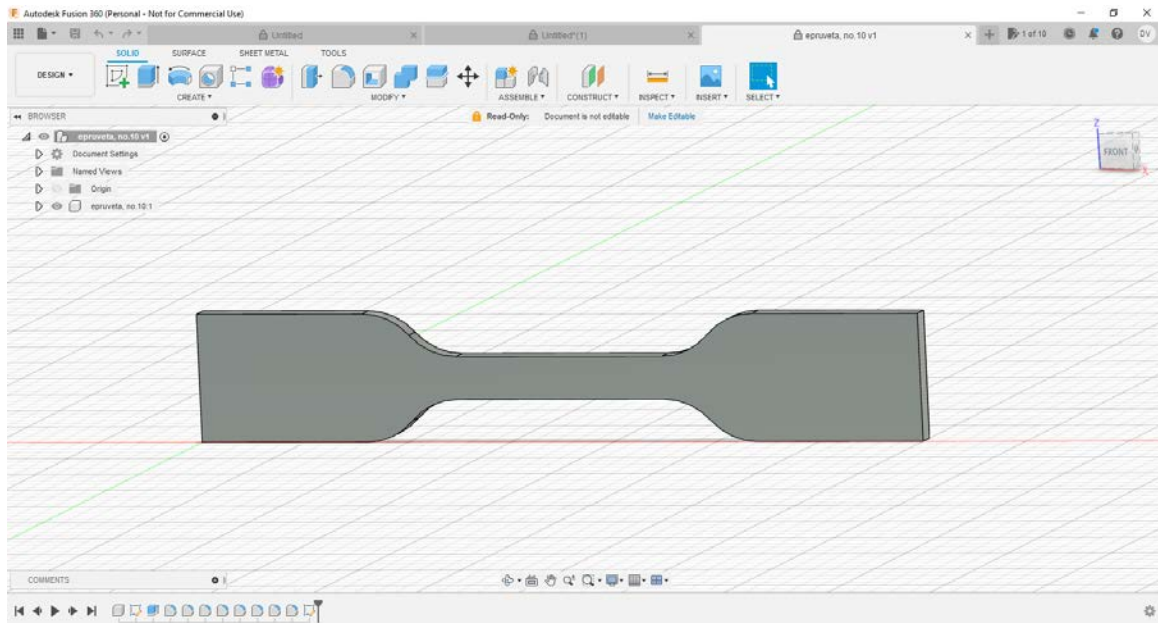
Autodesk Fusion 360 (Personal - Not for Commercial Use)

Untitled

Untitled*(1)

epruveta, no.10 v1

1 of 10

DV

SOLID SURFACE SHEET METAL TOOLS

DESIGN ▾

CREATE ▾

MODIFY ▾

ASSEMBLE ▾

CONSTRUCT ▾

INSPECT ▾

INSERT ▾

SELECT ▾

BROWSER

epruveta, no.10 v1

Document Settings

Named Views

Origin

epruveta, no.10:1

Read-Only: Document is not editable Make Editable

FRONT

Z

X

COMMENTS